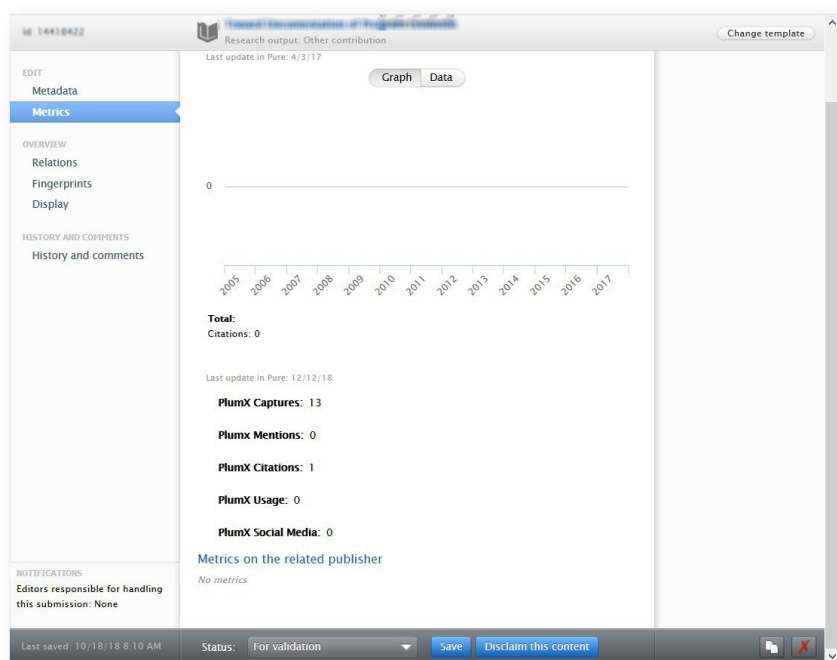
Id: 14418422

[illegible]
Research output: Other contribution

Change template

EDIT
Metadata
Metrics

OVERVIEW
Relations
Fingerprints
Display

HISTORY AND COMMENTS
History and comments

Last update in Pure: 4/3/17

Graph Data

0

2005 2006 2007 2008 2009 2010 2011 2012 2013 2014 2015 2016 2017

Total:
Citations: 0

Last update in Pure: 12/12/18

PlumX Captures: 13

Plumx Mentions: 0

PlumX Citations: 1

PlumX Usage: 0

PlumX Social Media: 0

Metrics on the related publisher

No metrics

NOTIFICATIONS
Editors responsible for handling this submission: None

Last saved: 10/18/18 8:10 AM

Status: For validation

Save

Disclaim this content